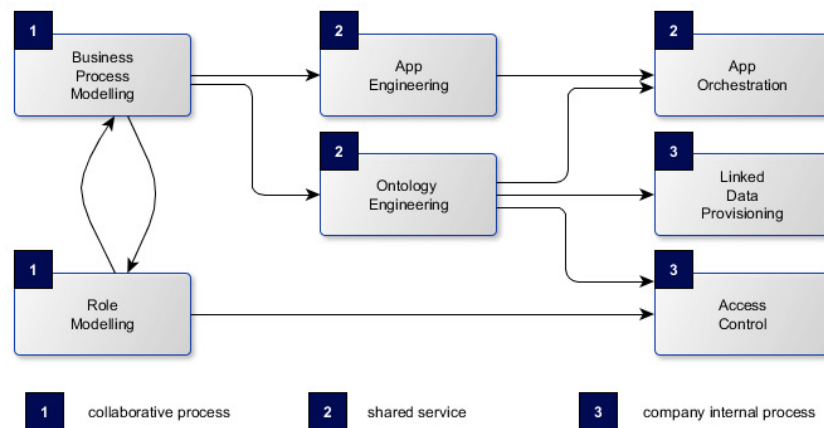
1
Business Process Modelling

2
App Engineering

2
App Orchestration

2
Ontology Engineering

3
Linked Data Provisioning

1
Role Modelling

3
Access Control

1 collaborative process
2 shared service
3 company internal process